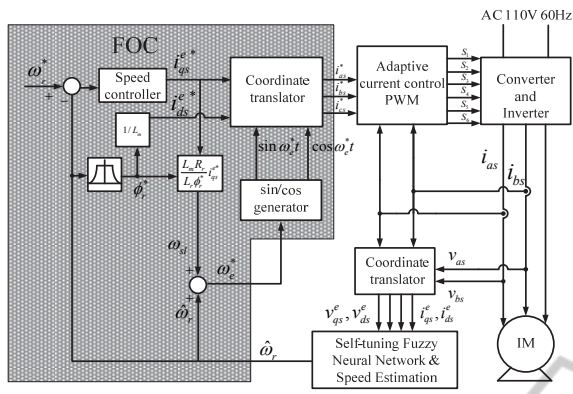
AC 110V 60Hz

FOC

$\omega_r^*$

+ −

Speed controller

$i_{qs}^{e*}$

$i_{ds}^{e*}$

$1/L_m$

$\phi_r^*$

$\frac{L_m R_r}{L_r \phi_r^*} i_{qs}^{e*}$

Coordinate translator

$i_{as}^*$ $i_{bs}^*$ $i_{cs}^*$

$\sin\omega_e^* t$ $\cos\omega_e^* t$

sin/cos generator

$\omega_{sl}$

+ +

$\omega_e^*$

$\hat{\omega}_r$

Adaptive current control PWM

$S_1$ $S_2$ $S_3$ $S_4$ $S_5$ $S_6$

Converter and Inverter

$i_{as}$ $i_{bs}$

Coordinate translator

$v_{as}$

$v_{bs}$

$v_{qs}^e, v_{ds}^e$ $i_{qs}^e, i_{ds}^e$

$\hat{\omega}_r$

Self-tuning Fuzzy Neural Network & Speed Estimation

IM